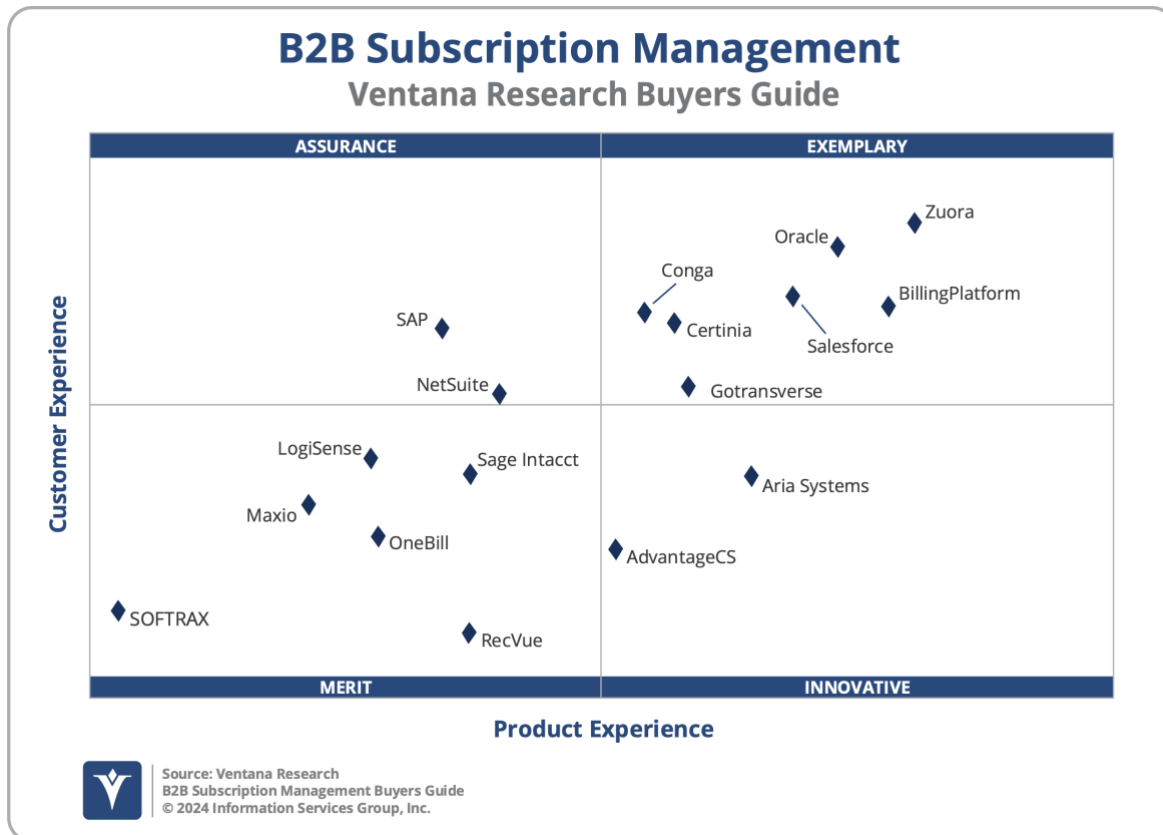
B2B Subscription Management
Ventana Research Buyers Guide

ASSURANCE

EXEMPLARY

Zuora
Oracle
Conga
BillingPlatform
SAP
Certinia
Salesforce
NetSuite
Gotransverse

Customer Experience

LogiSense
Sage Intacct
Aria Systems
Maxio
OneBill
AdvantageCS
SOFTRAX
RecVue

MERIT

INNOVATIVE

Product Experience

Source: Ventana Research
B2B Subscription Management Buyers Guide
© 2024 Information Services Group, Inc.